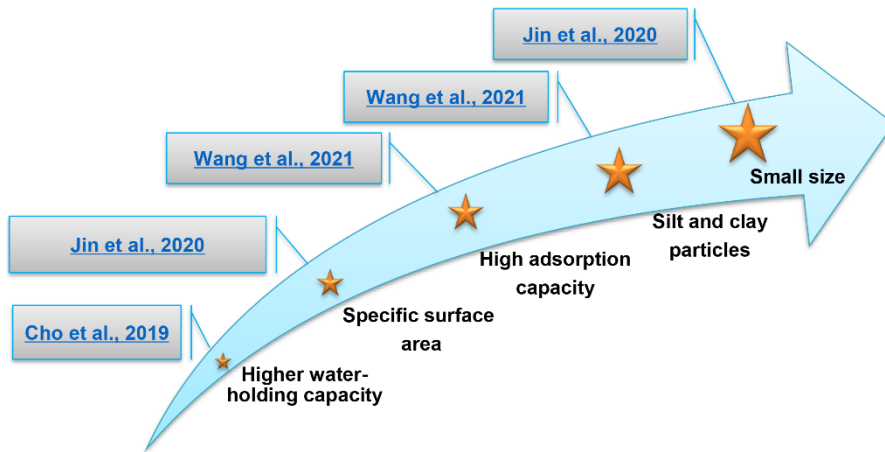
Jin et al., 2020

Wang et al., 2021

Wang et al., 2021

Jin et al., 2020

Cho et al., 2019

Small size

Silt and clay particles

High adsorption capacity

Specific surface area

Higher water-holding capacity